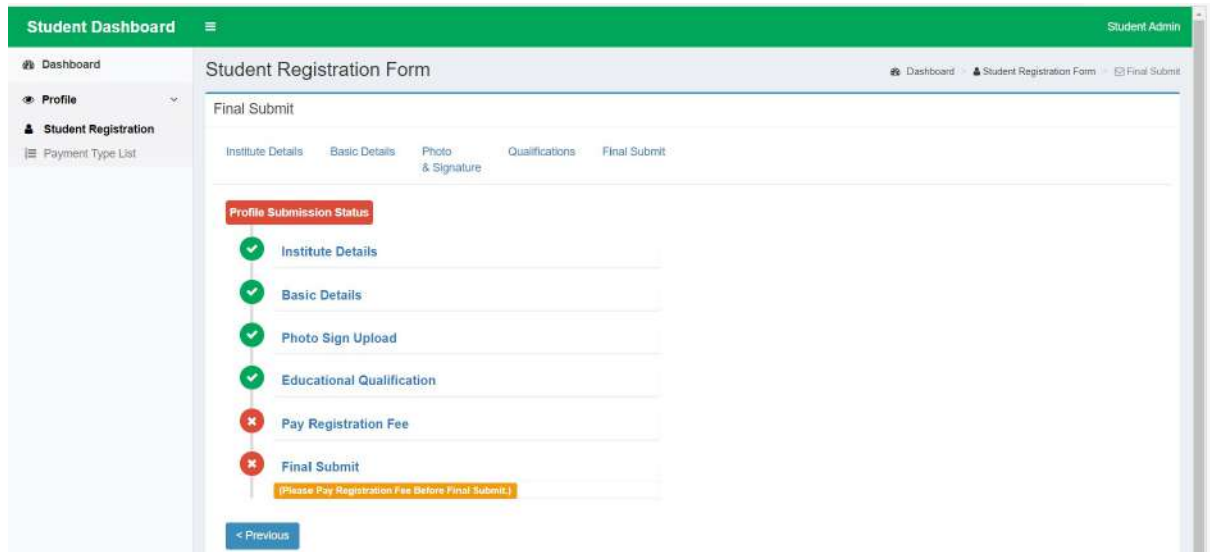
Student Dashboard ≡ Student Admin

Dashboard

Profile

Student Registration

Payment Type List

Student Registration Form

Dashboard > Student Registration Form > Final Submit

Final Submit

Institute Details Basic Details Photo & Signature Qualifications Final Submit

Profile Submission Status

Institute Details

Basic Details

Photo Sign Upload

Educational Qualification

Pay Registration Fee

Final Submit

(Please Pay Registration Fee Before Final Submit.)

< Previous